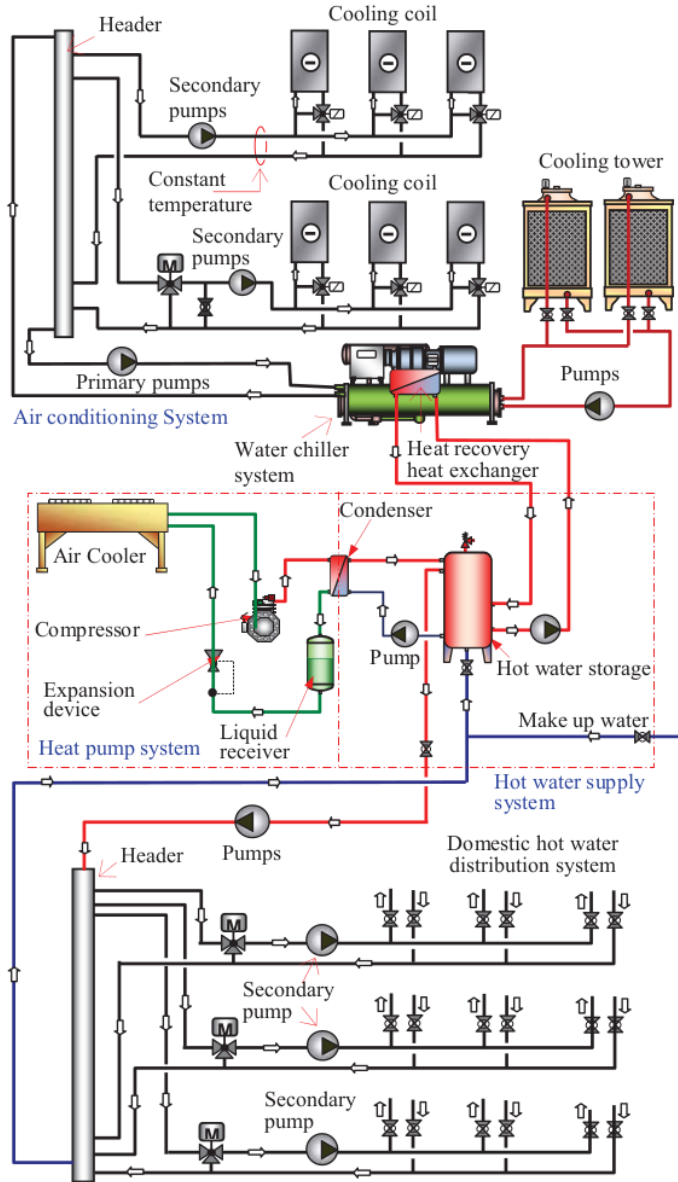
Header

Cooling coil

Secondary pumps

Constant temperature

Cooling coil

Cooling tower

Secondary pumps

M

Primary pumps

Pumps

Air conditioning System

Water chiller system

Heat recovery heat exchanger

Condenser

Air Cooler

Compressor

Pump

Hot water storage

Expansion device

Make up water

Heat pump system

Liquid receiver

Hot water supply system

Pumps

Header

Domestic hot water distribution system

M

Secondary pump

M

Secondary pump

M